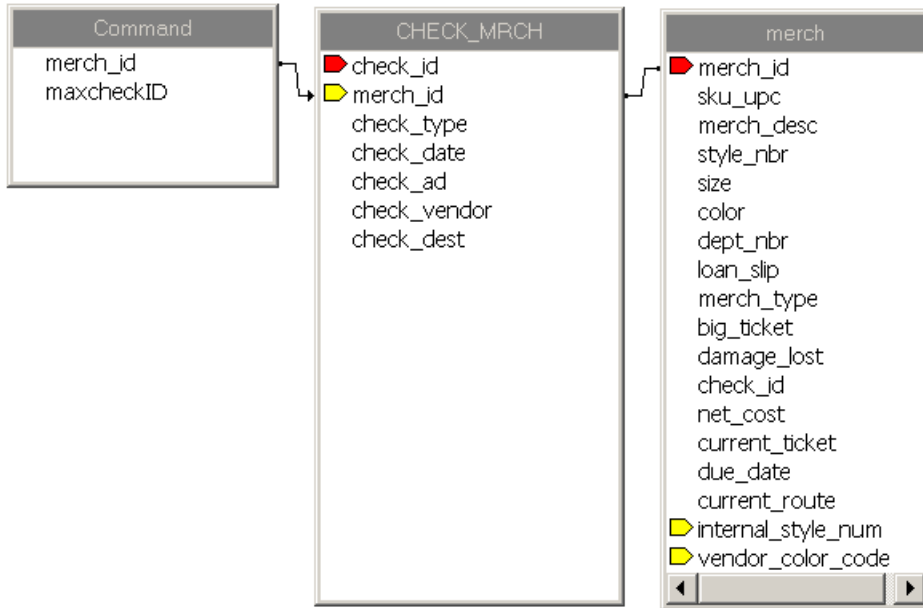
Command
merch_id
maxcheckID

CHECK_MRCH
check_id
merch_id
check_type
check_date
check_ad
check_vendor
check_dest

merch
merch_id
sku_upc
merch_desc
style_nbr
size
color
dept_nbr
loan_slip
merch_type
big_ticket
damage_lost
check_id
net_cost
current_ticket
due_date
current_route
internal_style_num
vendor_color_code